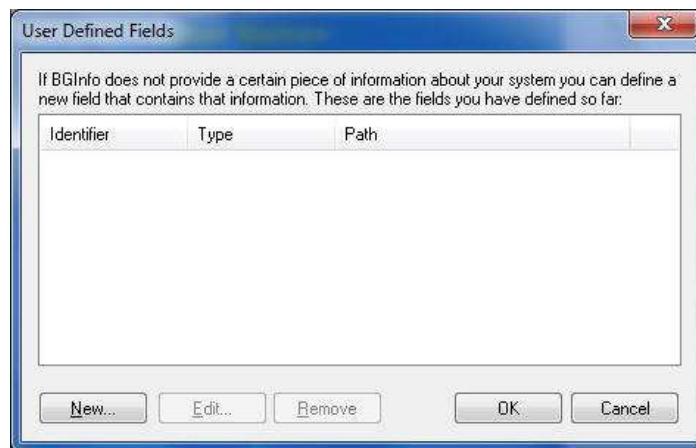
User Defined Fields

If BGInfo does not provide a certain piece of information about your system you can define a new field that contains that information. These are the fields you have defined so far:

| Identifier | Type | Path |
|---|---|---|

New... Edit... Remove OK Cancel